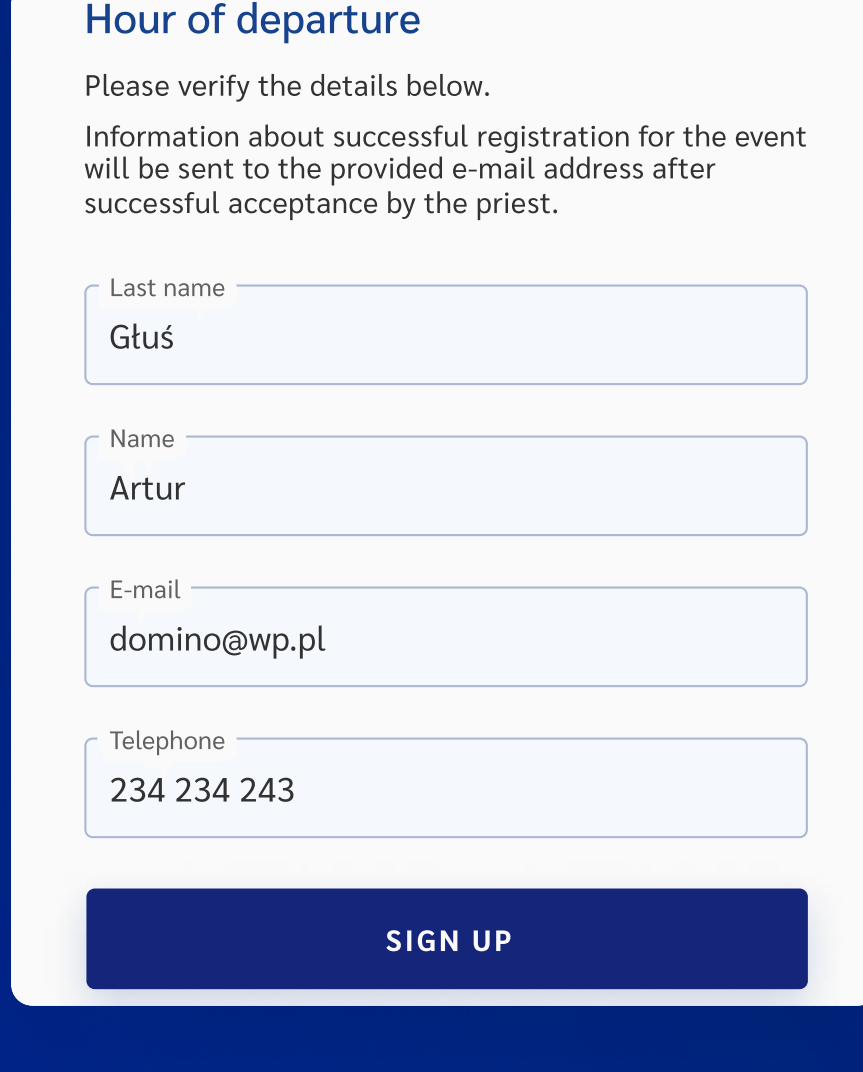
Hour of departure

Please verify the details below.

Information about successful registration for the event will be sent to the provided e-mail address after successful acceptance by the priest.

Last name
Głuś

Name
Artur

E-mail
domino@wp.pl

Telephone
234 234 243

SIGN UP